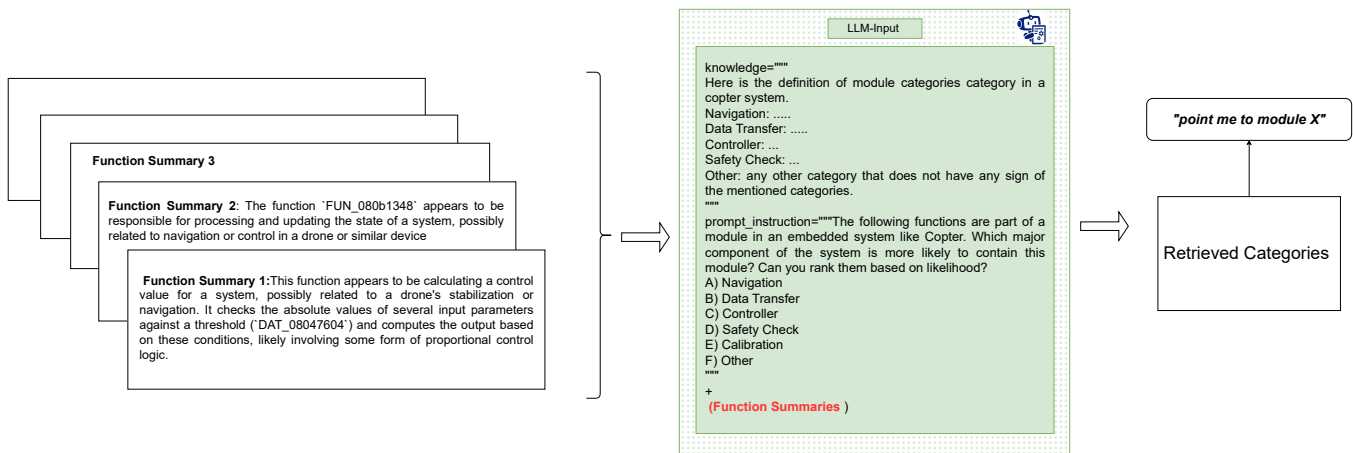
Function Summary 3

**Function Summary 2**: The function `FUN_080b1348` appears to be responsible for processing and updating the state of a system, possibly related to navigation or control in a drone or similar device

**Function Summary 1:**This function appears to be calculating a control value for a system, possibly related to a drone's stabilization or navigation. It checks the absolute values of several input parameters against a threshold (`DAT_08047604`) and computes the output based on these conditions, likely involving some form of proportional control logic.

LLM-Input

knowledge="""
Here is the definition of module categories category in a copter system.
Navigation: .....
Data Transfer: .....
Controller: ...
Safety Check: ...
Other: any other category that does not have any sign of the mentioned categories.
"""
prompt_instruction="""The following functions are part of a module in an embedded system like Copter. Which major component of the system is more likely to contain this module? Can you rank them based on likelihood?
A) Navigation
B) Data Transfer
C) Controller
D) Safety Check
E) Calibration
F) Other
"""
+
(Function Summaries )

"point me to module X"

Retrieved Categories